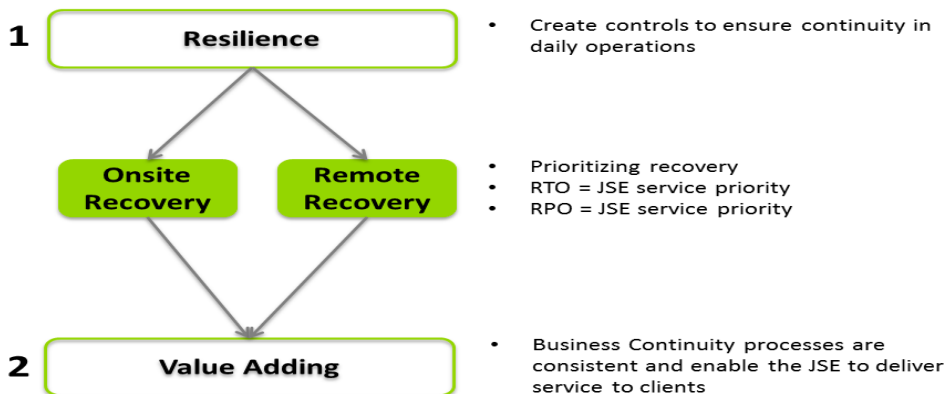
1 Resilience

• Create controls to ensure continuity in daily operations

Onsite Recovery

Remote Recovery

• Prioritizing recovery
• RTO = JSE service priority
• RPO = JSE service priority

2 Value Adding

• Business Continuity processes are consistent and enable the JSE to deliver service to clients